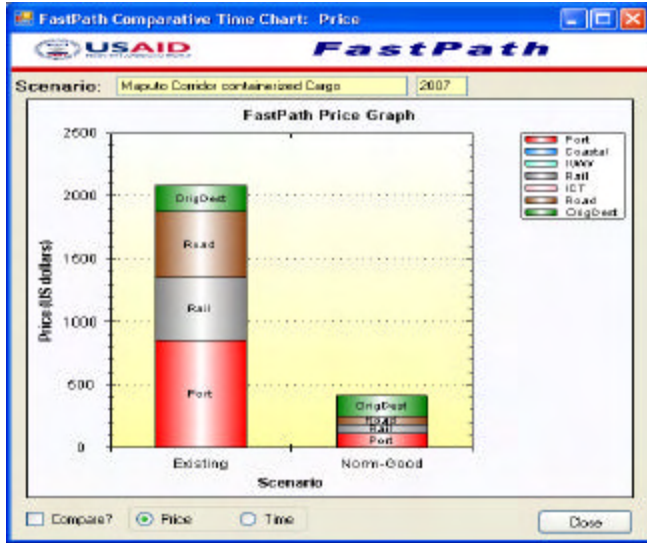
FastPath Comparative Time Chart: Price

USAID

FastPath

Scenario: Maputo Corridor containerized Cargo 2007

FastPath Price Graph

2500
2000
1500
1000
500
0

Price (US dollars)

OrigDest
Road
Rail
Port

OrigDest
Road
Rail
Port

Existing
Norm-Good

Scenario

Port
Coastal
River
Rail
ICT
Road
OrigDest

Compare?
Price
Time

Close